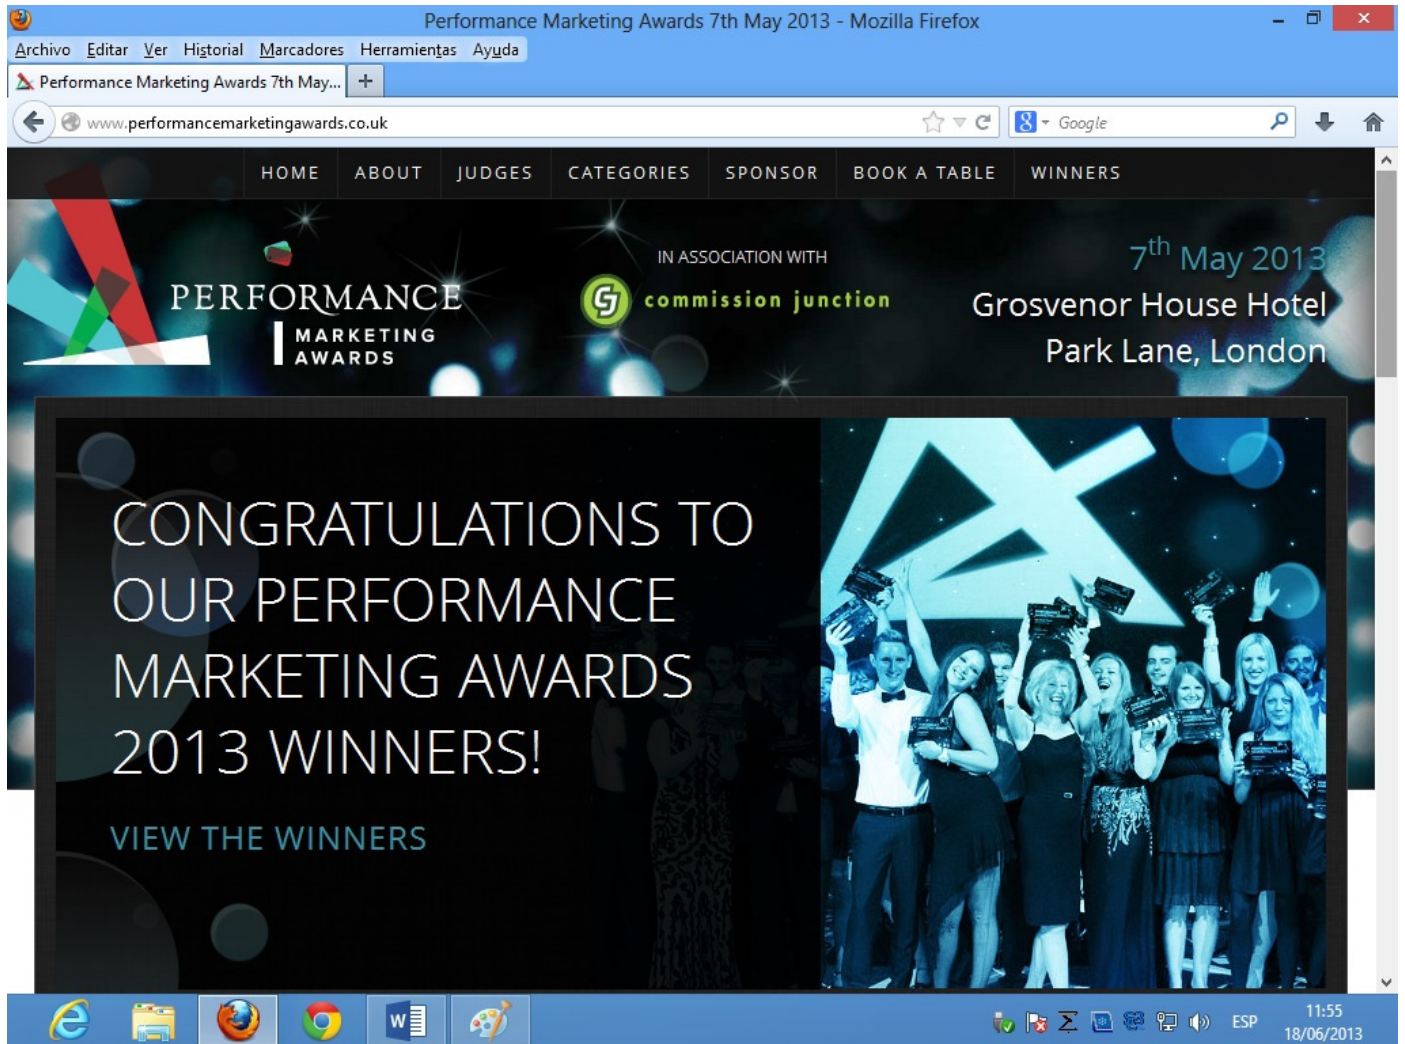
Performance Marketing Awards 7th May 2013 - Mozilla Firefox

Archivo Editar Ver Historial Marcadores Herramientas Ayuda

Performance Marketing Awards 7th May... +

www.performancemarketingawards.co.uk

Google

HOME ABOUT JUDGES CATEGORIES SPONSOR BOOK A TABLE WINNERS

PERFORMANCE MARKETING AWARDS

IN ASSOCIATION WITH

commission junction

$7^{th}$ May 2013
Grosvenor House Hotel
Park Lane, London

CONGRATULATIONS TO OUR PERFORMANCE MARKETING AWARDS 2013 WINNERS!

VIEW THE WINNERS

ESP 11:55 18/06/2013